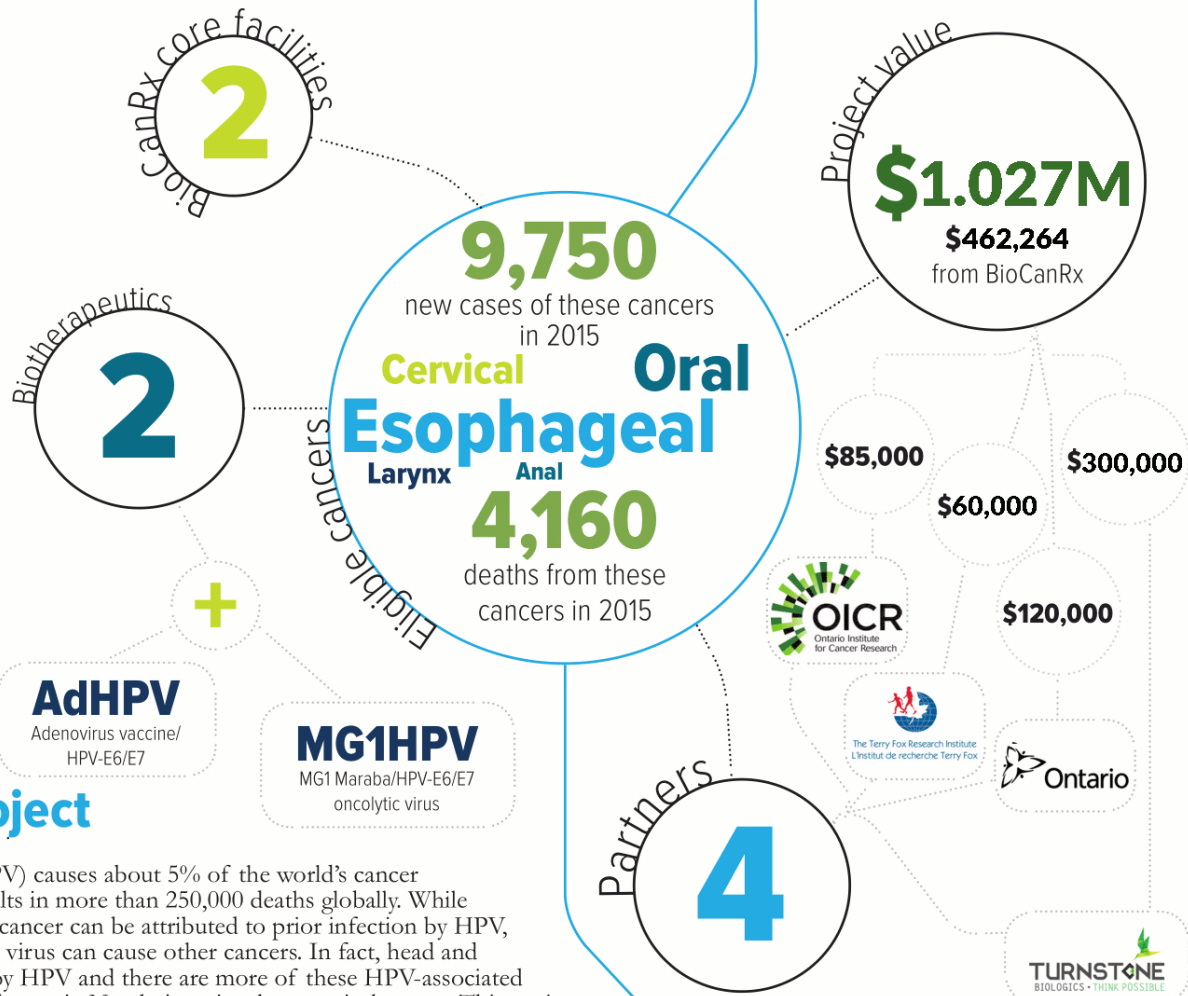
BioCanRx core facilities
2

Project value
$1.027M
$462,264
from BioCanRx

Biotherapeutics
2

9,750
new cases of these cancers in 2015
Cervical
Oral
Esophageal
Larynx
Anal
4,160
deaths from these cancers in 2015

Eligible cancers

$85,000
$300,000
$60,000
$120,000

OICR
Ontario Institute for Cancer Research

The Terry Fox Research Institute
L'Institut de recherche Terry Fox

Ontario

+

AdHPV
Adenovirus vaccine/ HPV-E6/E7

MG1HPV
MG1 Maraba/HPV-E6/E7 oncolytic virus

oject

Partners
4

TURNSTONE
BIOLOGICS • THINK POSSIBLE

PV) causes about 5% of the world's cancer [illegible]lts in more than 250,000 deaths globally. While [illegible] cancer can be attributed to prior infection by HPV, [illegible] virus can cause other cancers. In fact, head and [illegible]y HPV and there are more of these HPV-associated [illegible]